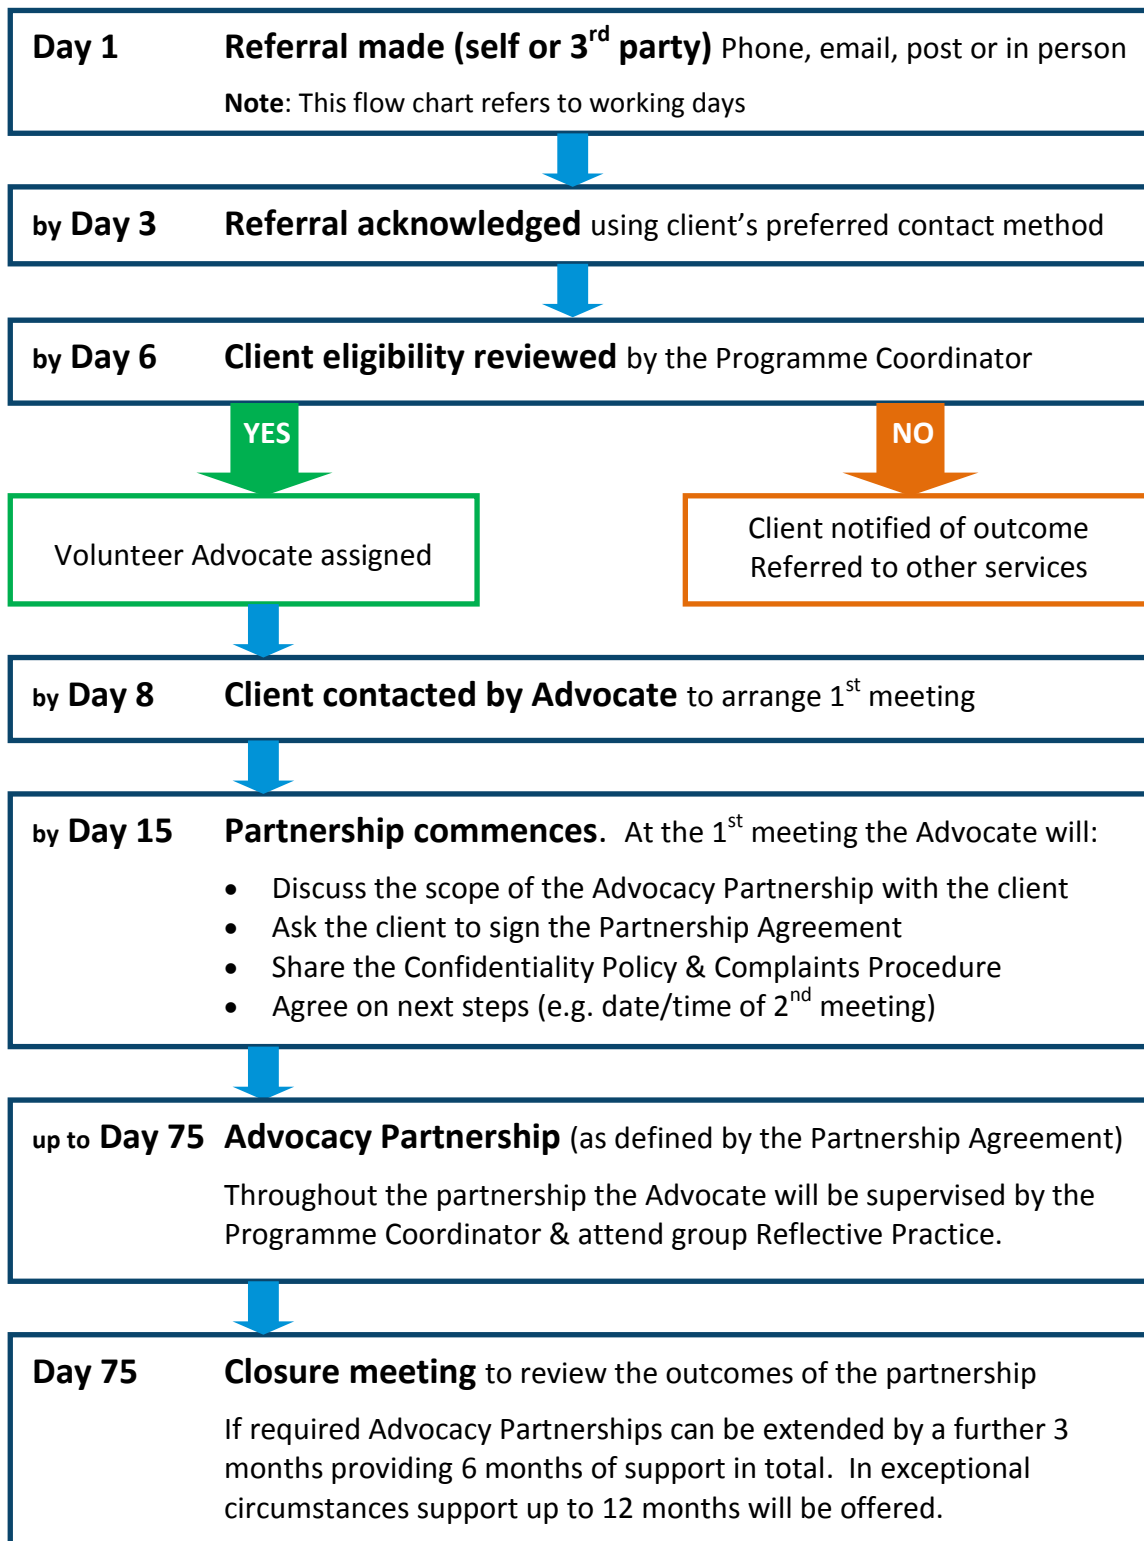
Day 1 Referral made (self or 3$^{rd}$ party) Phone, email, post or in person

Note: This flow chart refers to working days

by Day 3 Referral acknowledged using client's preferred contact method

by Day 6 Client eligibility reviewed by the Programme Coordinator

YES

NO

Volunteer Advocate assigned

Client notified of outcome
Referred to other services

by Day 8 Client contacted by Advocate to arrange 1$^{st}$ meeting

by Day 15 Partnership commences. At the 1$^{st}$ meeting the Advocate will:

- Discuss the scope of the Advocacy Partnership with the client
- Ask the client to sign the Partnership Agreement
- Share the Confidentiality Policy & Complaints Procedure
- Agree on next steps (e.g. date/time of 2$^{nd}$ meeting)

up to Day 75 Advocacy Partnership (as defined by the Partnership Agreement)

Throughout the partnership the Advocate will be supervised by the Programme Coordinator & attend group Reflective Practice.

Day 75 Closure meeting to review the outcomes of the partnership

If required Advocacy Partnerships can be extended by a further 3 months providing 6 months of support in total. In exceptional circumstances support up to 12 months will be offered.